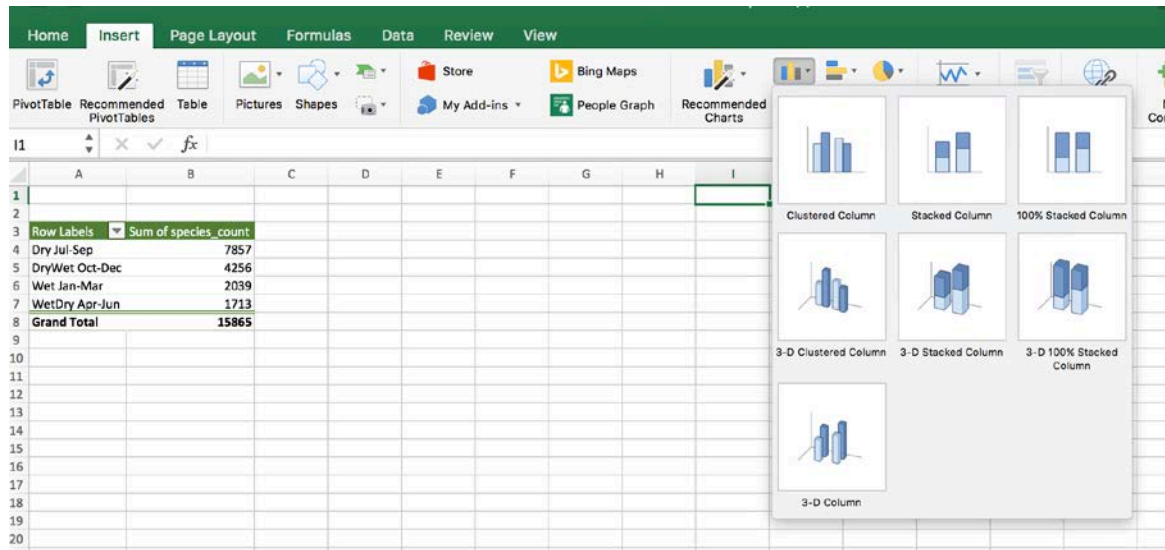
Home Insert Page Layout Formulas Data Review View

PivotTable Recommended PivotTables Table Pictures Shapes Store My Add-ins Bing Maps People Graph Recommended Charts Co

I1 $f_x$

| | A | B | C | D | E | F | G | H | I |
|---|---|---|---|---|---|---|---|---|---|
| 1 | | | | | | | | | |
| 2 | | | | | | | | | |
| 3 | Row Labels | Sum of species_count | | | | | | | |
| 4 | Dry Jul-Sep | 7857 | | | | | | | |
| 5 | DryWet Oct-Dec | 4256 | | | | | | | |
| 6 | Wet Jan-Mar | 2039 | | | | | | | |
| 7 | WetDry Apr-Jun | 1713 | | | | | | | |
| 8 | Grand Total | 15865 | | | | | | | |
| 9 | | | | | | | | | |
| 10 | | | | | | | | | |
| 11 | | | | | | | | | |
| 12 | | | | | | | | | |
| 13 | | | | | | | | | |
| 14 | | | | | | | | | |
| 15 | | | | | | | | | |
| 16 | | | | | | | | | |
| 17 | | | | | | | | | |
| 18 | | | | | | | | | |
| 19 | | | | | | | | | |
| 20 | | | | | | | | | |

Clustered Column
Stacked Column
100% Stacked Column
3-D Clustered Column
3-D Stacked Column
3-D 100% Stacked Column
3-D Column